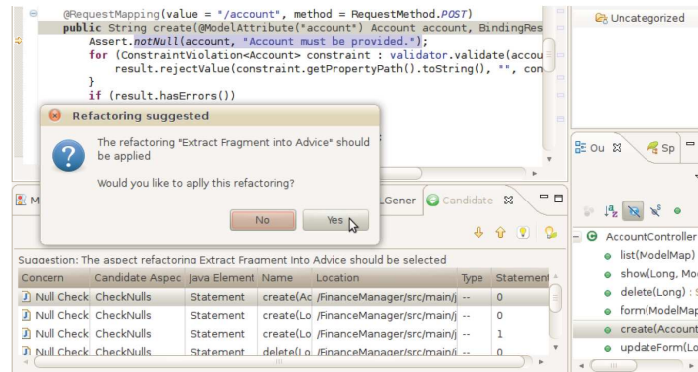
@RequestMapping(value = "/account", method = RequestMethod.POST)
public String create(@ModelAttribute("account") Account account, BindingRes
Assert.notNull(account, "Account must be provided.");
for (ConstraintViolation<Account> constraint : validator.validate(accou
result.rejectValue(constraint.getPropertyPath().toString(), "", con
}
if (result.hasErrors())

Uncategorized

Refactoring suggested

The refactoring "Extract Fragment into Advice" should be applied

Would you like to aplly this refactoring?

No

Yes

Ou

Sp

M

LGener

Candidato

Suggestion: The aspect refactoring Extract Fragment Into Advice should be selected

| Concern | Candidate Aspec | Java Element | Name | Location | Type | Statement |
|---|---|---|---|---|---|---|
| Null Check | CheckNulls | Statement | create(Ac | /FinanceManager/src/main/j | -- | 0 |
| Null Check | CheckNulls | Statement | create(Lo | /FinanceManager/src/main/j | -- | 0 |
| Null Check | CheckNulls | Statement | create(Lo | /FinanceManager/src/main/j | -- | 1 |
| Null Check | CheckNulls | Statement | delete(Lo | /FinanceManager/src/main/j | -- | 0 |

AccountController
list(ModelMap)
show(Long, Mo
delete(Long) :
form(ModelMap
create(Account
updateForm(Lo